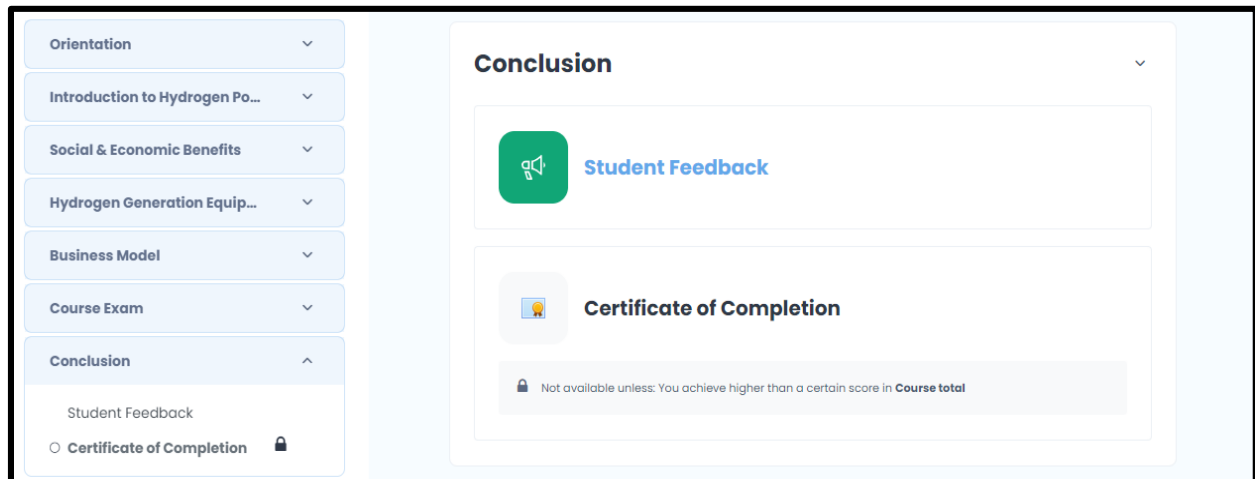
Orientation

Introduction to Hydrogen Po...

Social & Economic Benefits

Hydrogen Generation Equip...

Business Model

Course Exam

Conclusion

Student Feedback

Certificate of Completion

Conclusion

Student Feedback

Certificate of Completion

Not available unless: You achieve higher than a certain score in **Course total**